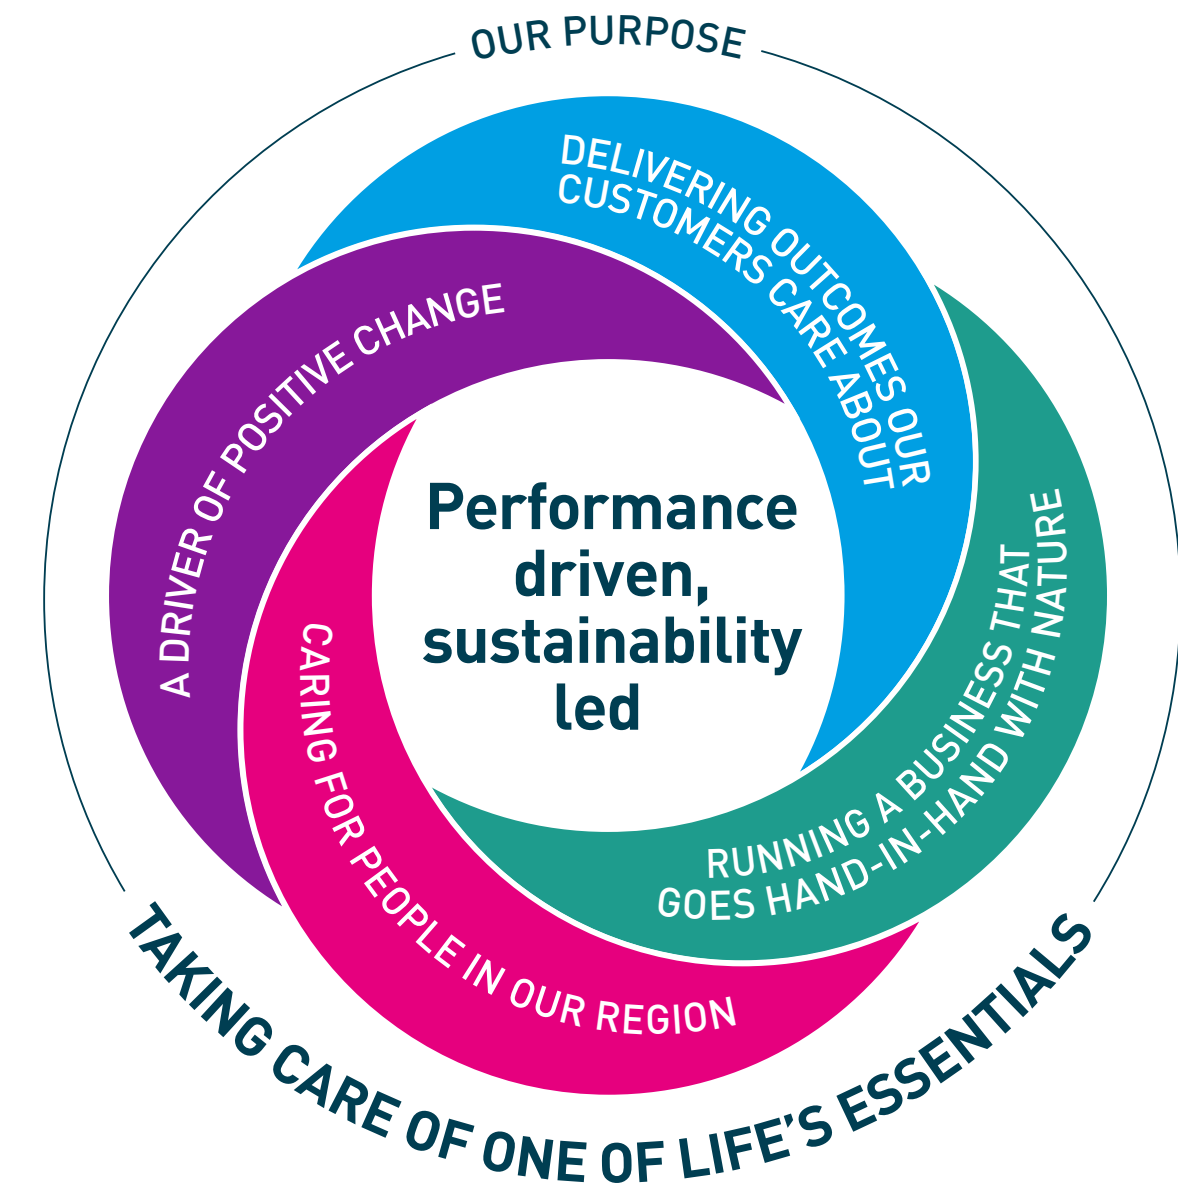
OUR PURPOSE

DELIVERING OUTCOMES OUR CUSTOMERS CARE ABOUT

A DRIVER OF POSITIVE CHANGE

Performance driven, sustainability led

CARING FOR PEOPLE IN OUR REGION

RUNNING A BUSINESS THAT GOES HAND-IN-HAND WITH NATURE

TAKING CARE OF ONE OF LIFE'S ESSENTIALS